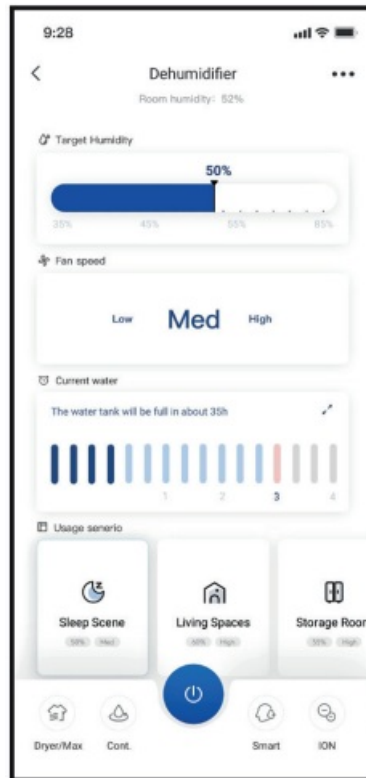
9:28

Dehumidifier

Room humidity: 52%

Target Humidity

50%

35% 45% 55% 65%

Fan speed

Low Med High

Current water

The water tank will be full in about 35h

1 2 3 4

Usage senerio

Sleep Scene
50% Med

Living Spaces
60% High

Storage Roor
55% High

Dryer/Max Cont. Smart ION